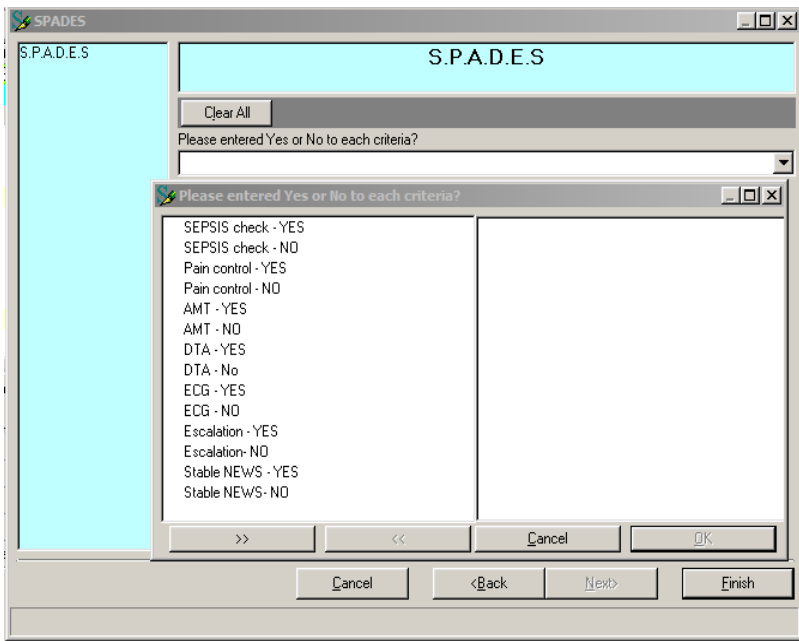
SPADES

S.P.A.D.E.S

S.P.A.D.E.S

Clear All

Please entered Yes or No to each criteria?

Please entered Yes or No to each criteria?

SEPSIS check - YES
SEPSIS check - NO
Pain control - YES
Pain control - NO
AMT - YES
AMT - NO
DTA - YES
DTA - No
ECG - YES
ECG - NO
Escalation - YES
Escalation- NO
Stable NEWS - YES
Stable NEWS- NO

>> | << | Cancel | OK

Cancel | <Back | Next> | Finish